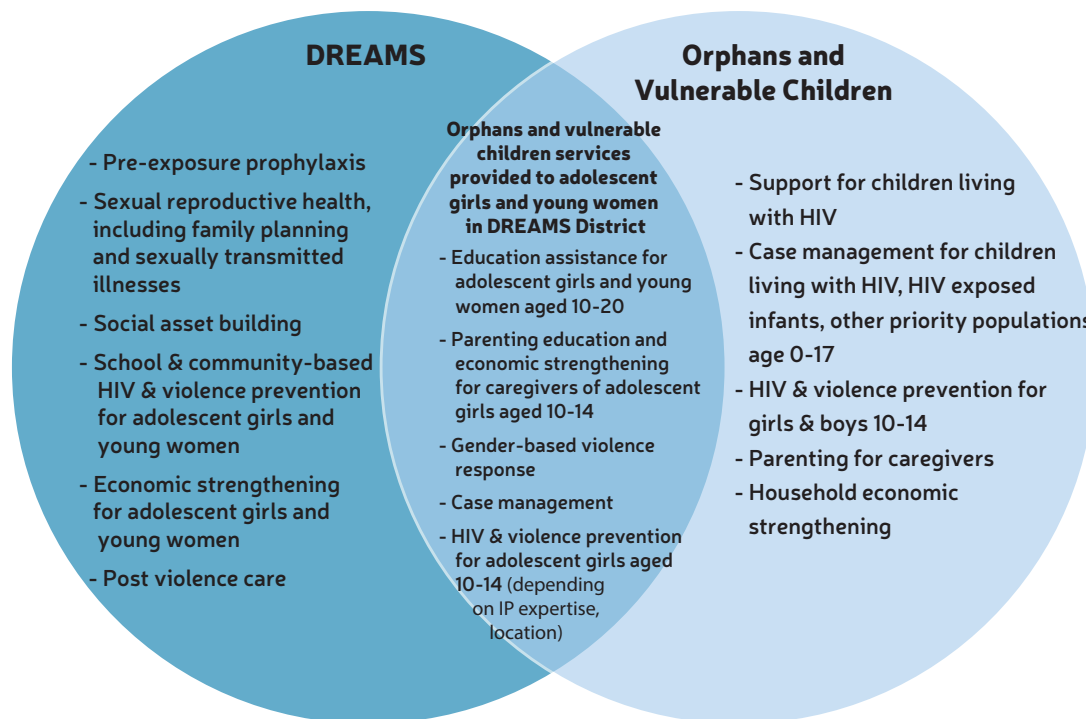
DREAMS

- Pre-exposure prophylaxis
- Sexual reproductive health, including family planning and sexually transmitted illnesses
- Social asset building
- School & community-based HIV & violence prevention for adolescent girls and young women
- Economic strengthening for adolescent girls and young women
- Post violence care

Orphans and vulnerable children services provided to adolescent girls and young women in DREAMS District

- Education assistance for adolescent girls and young women aged 10-20
- Parenting education and economic strengthening for caregivers of adolescent girls aged 10-14
- Gender-based violence response
- Case management
- HIV & violence prevention for adolescent girls aged 10-14 (depending on IP expertise, location)

Orphans and Vulnerable Children

- Support for children living with HIV
- Case management for children living with HIV, HIV exposed infants, other priority populations age 0-17
- HIV & violence prevention for girls & boys 10-14
- Parenting for caregivers
- Household economic strengthening